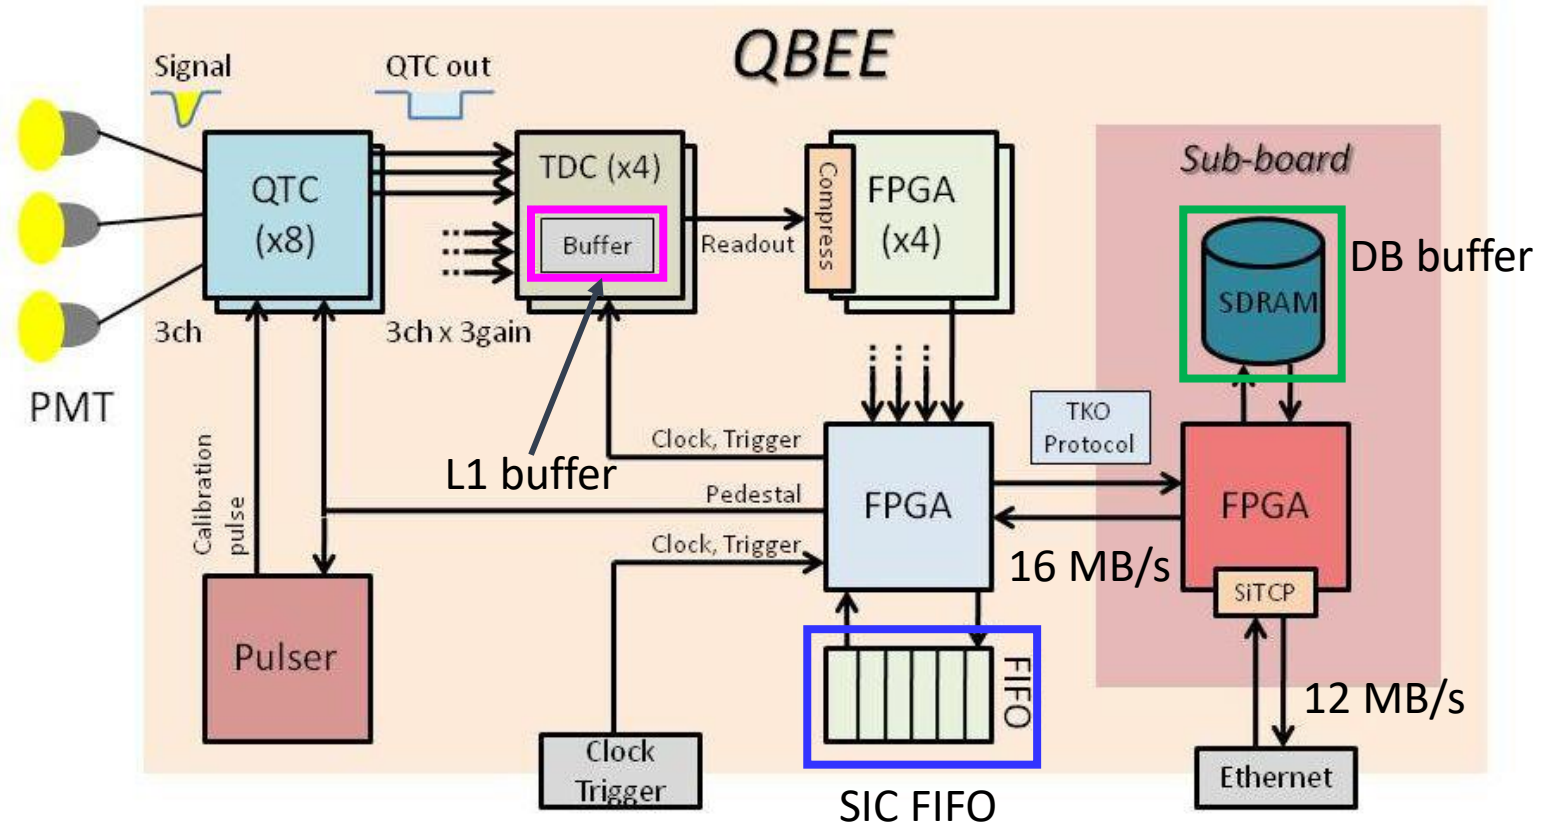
QBEE

Signal

QTC out

QTC (x8)

TDC (x4)

Buffer

Readout

Compress

FPGA (x4)

Sub-board

SDRAM

DB buffer

PMT

3ch

3ch x 3gain

L1 buffer

Calibration pulse

Clock, Trigger

Pedestal

Clock, Trigger

FPGA

TKO Protocol

FPGA

16 MB/s

SiTCP

Pulser

FIFO

12 MB/s

Clock Trigger

SIC FIFO

Ethernet